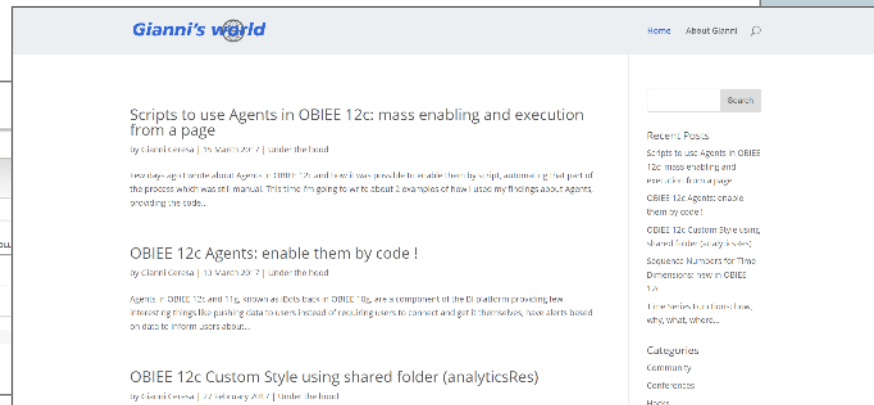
Gianni's world

Home About Gianni

Scripts to use Agents in OBIEE 12c: mass enabling and execution from a page

by Gianni Ceresa | 15 March 2017 | Under the hood

Few days ago I wrote about Agents in OBIEE 12c and how it was possible to enable them by script, automating that part of the process which was still manual. This time I'm going to write about 2 examples of how I used my findings about Agents, providing the code...

OBIEE 12c Agents: enable them by code !

by Gianni Ceresa | 13 March 2017 | Under the hood

Agents in OBIEE 12c and 11g, known as iBots back in OBIEE 10g, are a component of the BI platform providing few interesting things like pushing data to users instead of requiring users to connect and get it themselves, have alerts based on data to inform users about...

OBIEE 12c Custom Style using shared folder (analyticsRes)

by Gianni Ceresa | 27 February 2017 | Under the hood

Search

Recent Posts

Scripts to use Agents in OBIEE 12c: mass enabling and execution from a page

OBIEE 12c Agents: enable them by code !

OBIEE 12c Custom Style using shared folder (analyticsRes)

Sequence Numbers for Time Dimensions: new in OBIEE 12c

Time Series functions: how, why, what, where...

Categories

Community

Conferences

Hacks